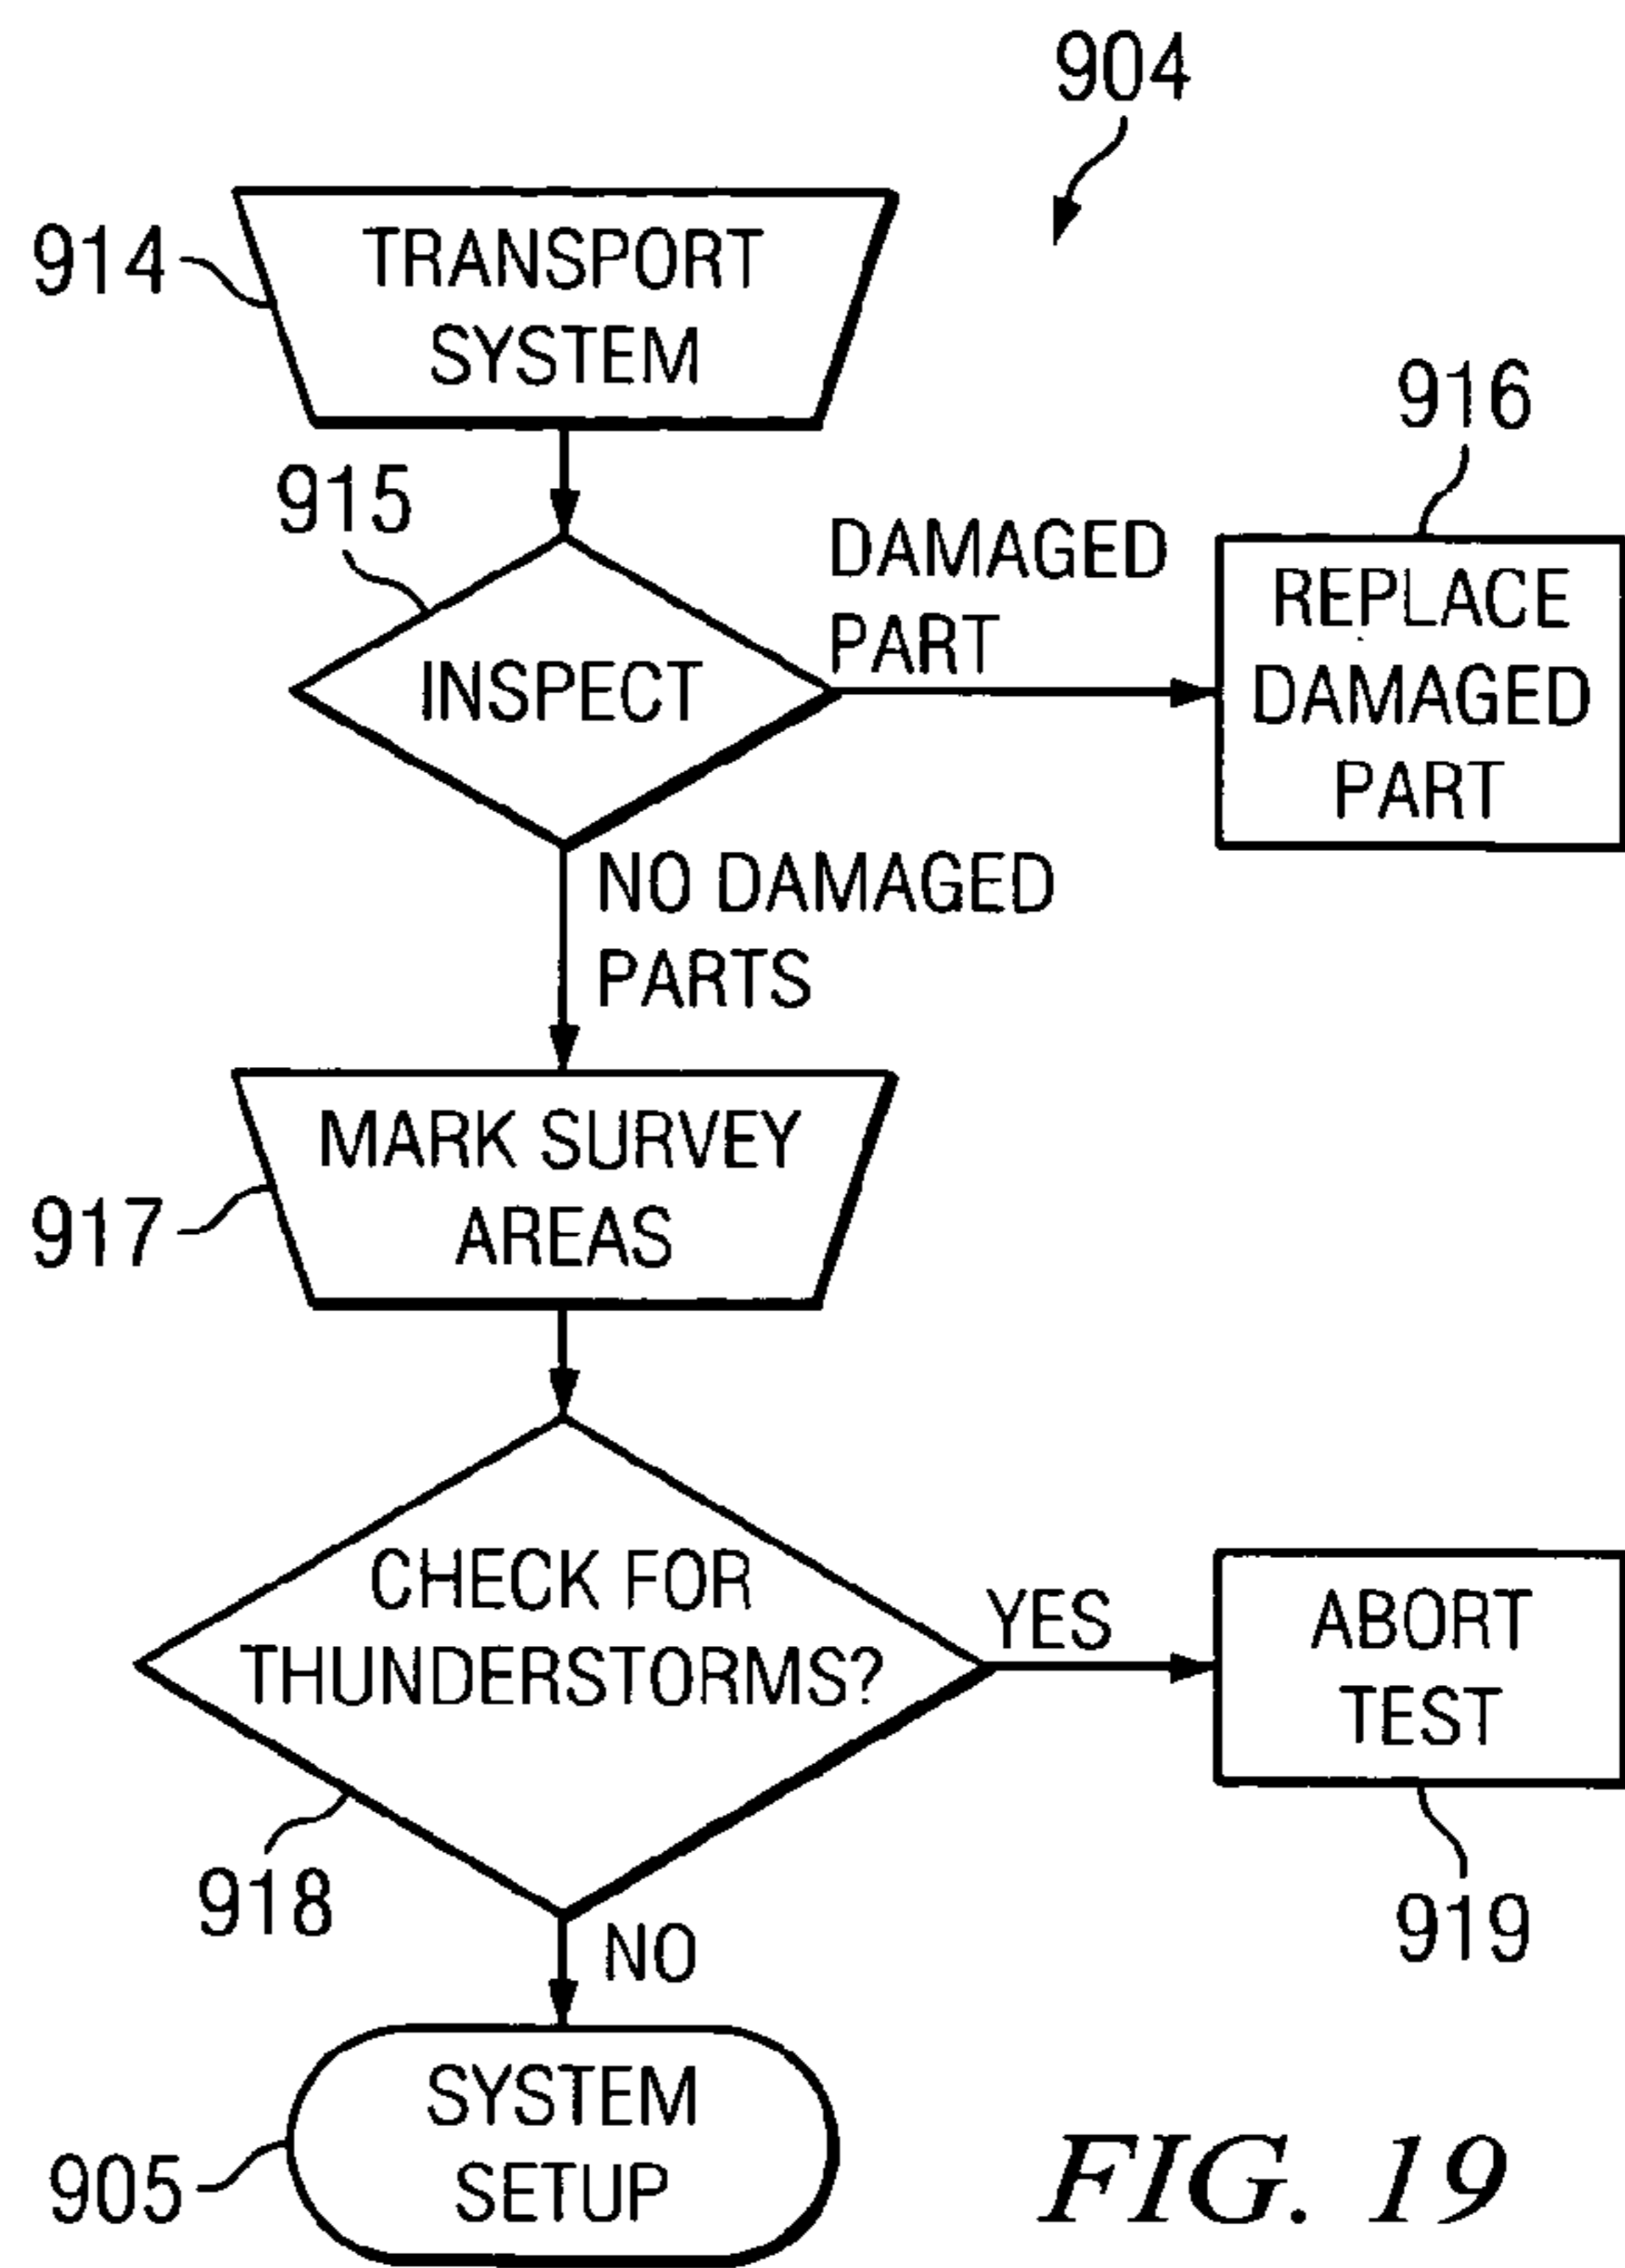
904

914 TRANSPORT SYSTEM

915 INSPECT

DAMAGED PART

916 REPLACE DAMAGED PART

NO DAMAGED PARTS

917 MARK SURVEY AREAS

918 CHECK FOR THUNDERSTORMS?

YES

919 ABORT TEST

NO

905 SYSTEM SETUP

FIG. 19